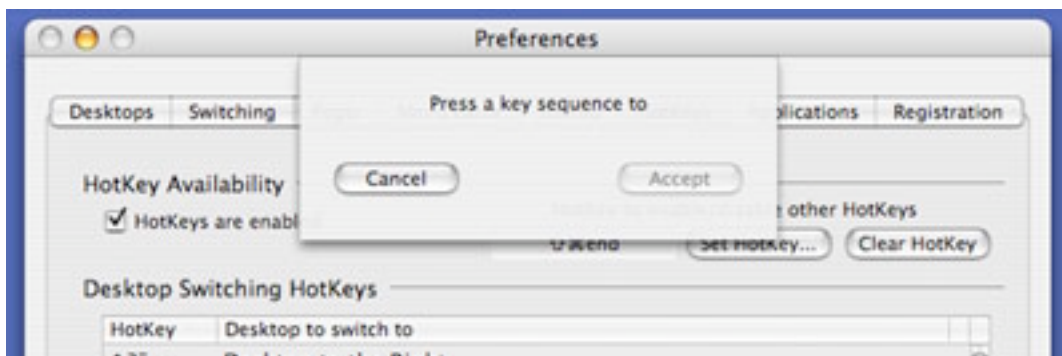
Preferences

Desktops | Switching | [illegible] | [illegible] | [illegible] | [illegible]plications | Registration

Press a key sequence to

Cancel

Accept

HotKey Availability

☑ HotKeys are enabl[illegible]

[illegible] other HotKeys

⇧⌘end

Set HotKey...

Clear HotKey

Desktop Switching HotKeys

| HotKey | Desktop to switch to |
|---|---|
| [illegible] | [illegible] |